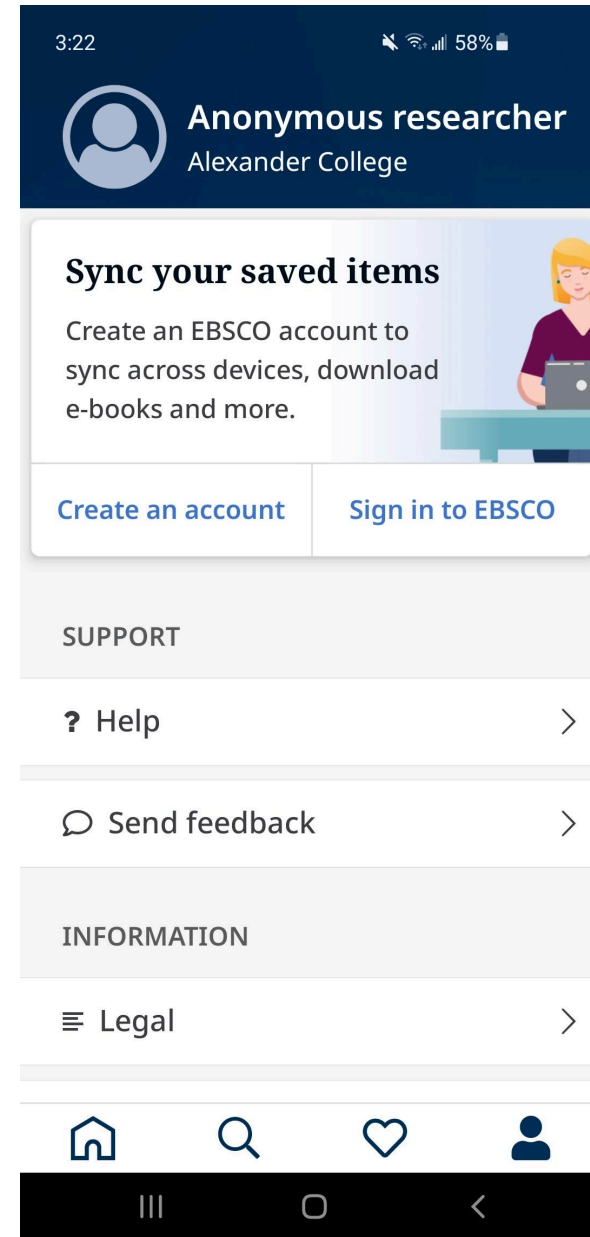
3:22 58%

Anonymous researcher
Alexander College

Sync your saved items
Create an EBSCO account to sync across devices, download e-books and more.

Create an account
Sign in to EBSCO

SUPPORT

? Help

Send feedback

INFORMATION

Legal